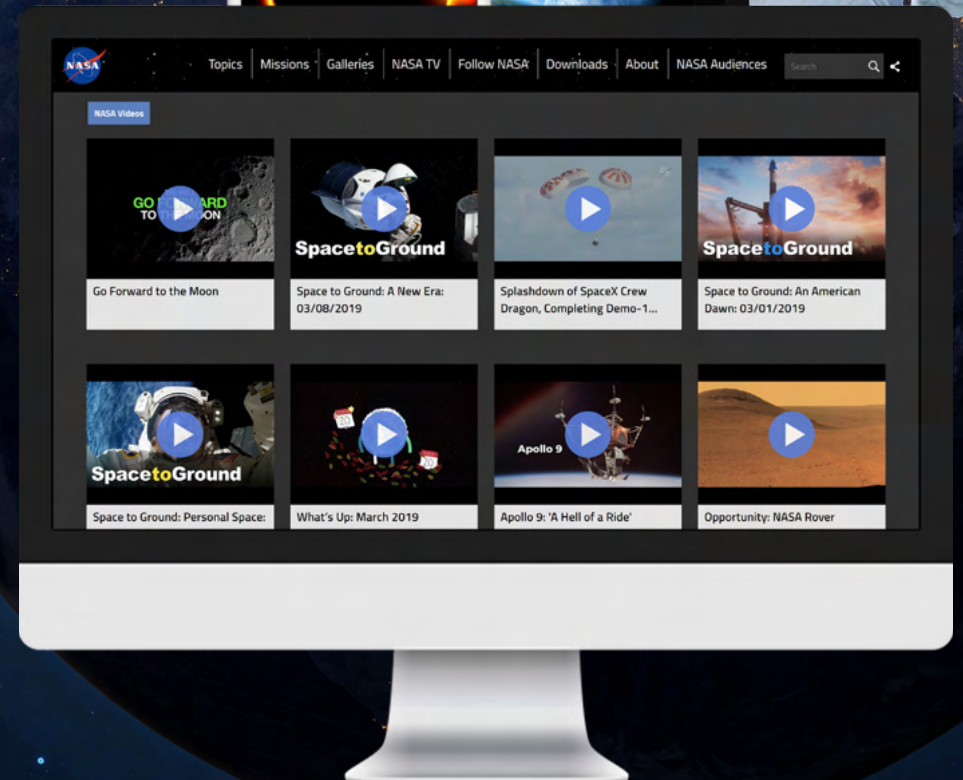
NASA

Topics | Missions | Galleries | NASA TV | Follow NASA | Downloads | About | NASA Audiences

Search

NASA Videos

GO F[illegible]ARD TO T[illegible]ON

Go Forward to the Moon

SpacetoGround

Space to Ground: A New Era: 03/08/2019

Splashdown of SpaceX Crew Dragon, Completing Demo-1...

SpacetoGround

Space to Ground: An American Dawn: 03/01/2019

SpacetoGround

Space to Ground: Personal Space:

What's Up: March 2019

Apollo 9

Apollo 9: 'A Hell of a Ride'

Opportunity: NASA Rover